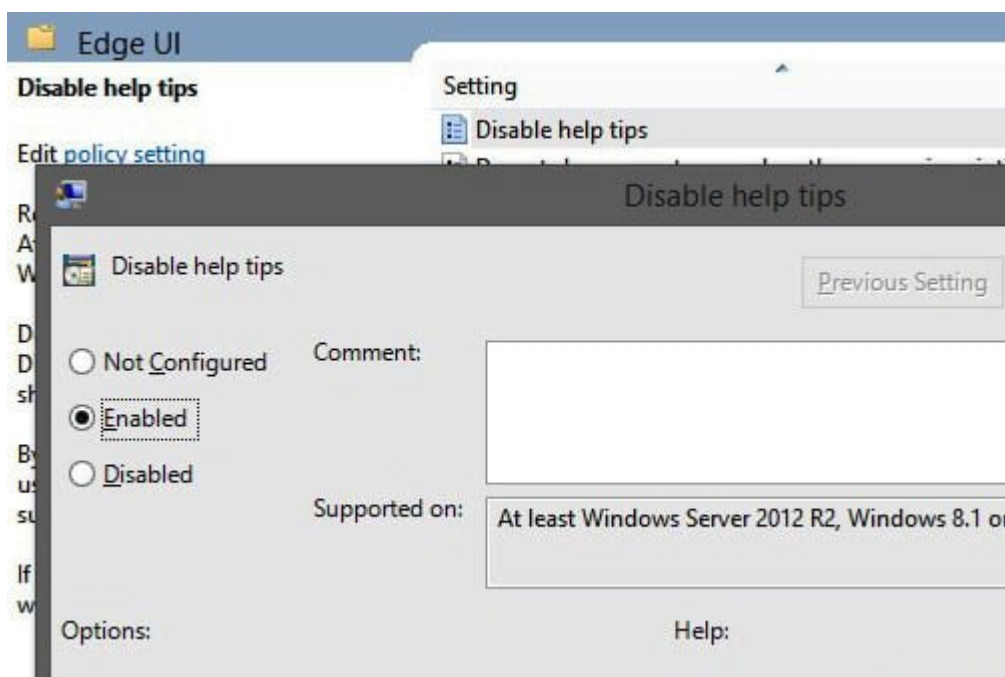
Edge UI

Disable help tips

Edit policy setting

R
A
W

D
D
sh

B
us
su

If
w

Setting

Disable help tips

Disable help tips

Disable help tips

Previous Setting

Not Configured

Enabled

Disabled

Comment:

Supported on:

At least Windows Server 2012 R2, Windows 8.1 or

Options:

Help: